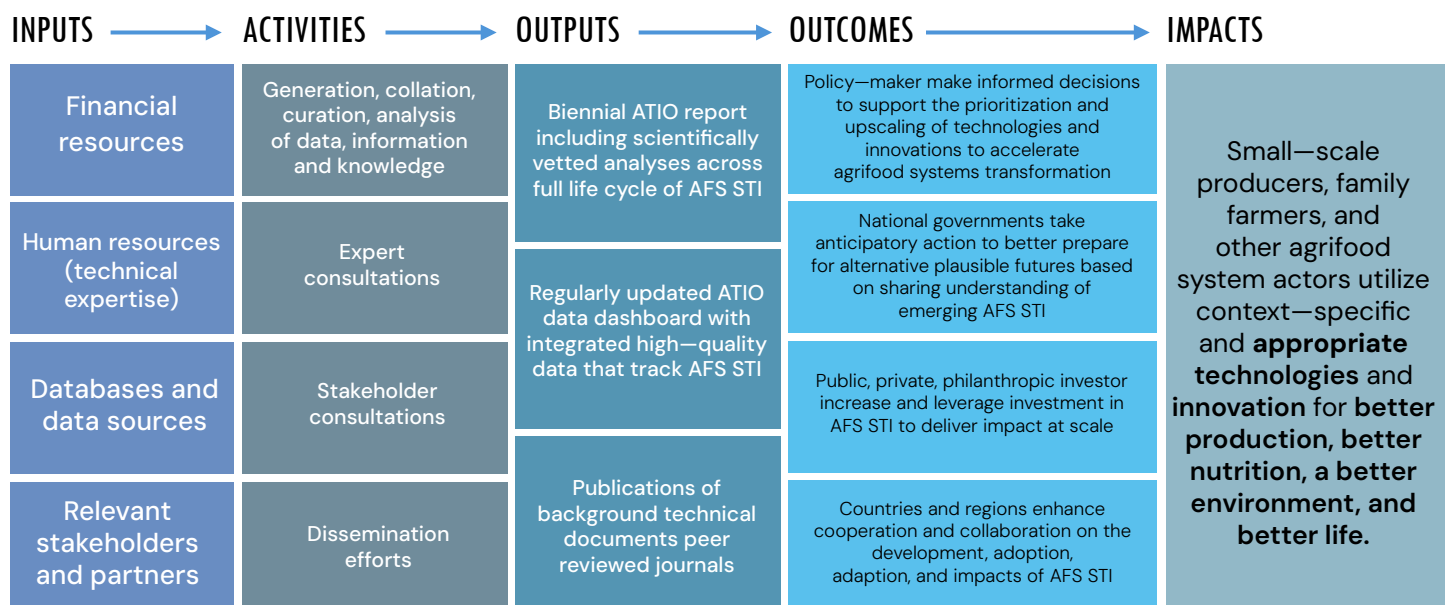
INPUTS

ACTIVITIES

OUTPUTS

OUTCOMES

IMPACTS

Financial resources

Human resources (technical expertise)

Databases and data sources

Relevant stakeholders and partners

Generation, collation, curation, analysis of data, information and knowledge

Expert consultations

Stakeholder consultations

Dissemination efforts

Biennial ATIO report including scientifically vetted analyses across full life cycle of AFS STI

Regularly updated ATIO data dashboard with integrated high—quality data that track AFS STI

Publications of background technical documents peer reviewed journals

Policy—maker make informed decisions to support the prioritization and upscaling of technologies and innovations to accelerate agrifood systems transformation

National governments take anticipatory action to better prepare for alternative plausible futures based on sharing understanding of emerging AFS STI

Public, private, philanthropic investor increase and leverage investment in AFS STI to deliver impact at scale

Countries and regions enhance cooperation and collaboration on the development, adoption, adaption, and impacts of AFS STI

Small—scale producers, family farmers, and other agrifood system actors utilize context—specific and **appropriate technologies** and **innovation** for **better production, better nutrition, a better environment, and better life.**